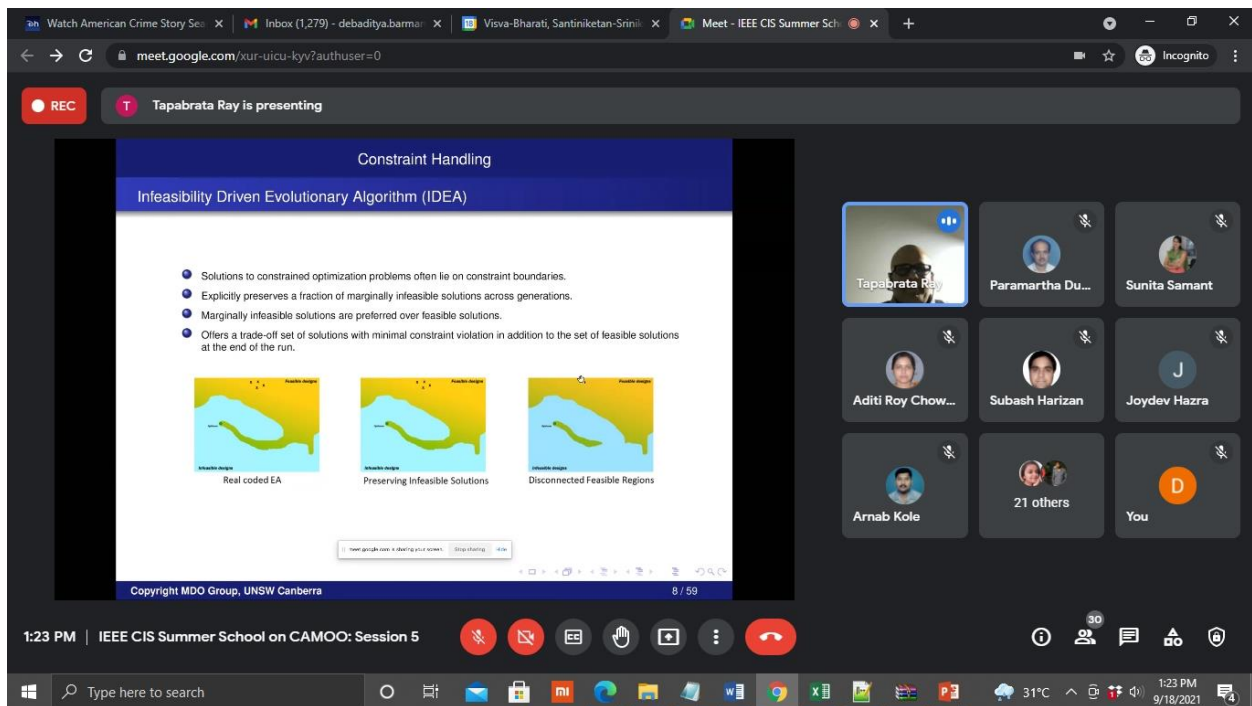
Watch American Crime Story Sea ×
Inbox (1,279) - debaditya.barman ×
Visva-Bharati, Santiniketan-Srinik ×
Meet - IEEE CIS Summer Sch ×
+

meet.google.com/xur-uicu-kyv?authuser=0

Incognito

REC
T Tapabrata Ray is presenting

Constraint Handling

Infeasibility Driven Evolutionary Algorithm (IDEA)

Solutions to constrained optimization problems often lie on constraint boundaries.
Explicitly preserves a fraction of marginally infeasible solutions across generations.
Marginally infeasible solutions are preferred over feasible solutions.
Offers a trade-off set of solutions with minimal constraint violation in addition to the set of feasible solutions at the end of the run.

Feasible designs
Infeasible designs
Real coded EA

Feasible designs
Infeasible designs
Preserving Infeasible Solutions

Feasible designs
Infeasible designs
Disconnected Feasible Regions

meet.google.com is sharing your screen. Stop sharing Hide

Copyright MDO Group, UNSW Canberra
8 / 59

Tapabrata Ray
Paramartha Du...
Sunita Samant
Aditi Roy Chow...
Subash Harizan
J
Joydev Hazra
Arnab Kole
21 others
D
You

1:23 PM | IEEE CIS Summer School on CAMOO: Session 5

30

Type here to search
31°C
1:23 PM
9/18/2021
4